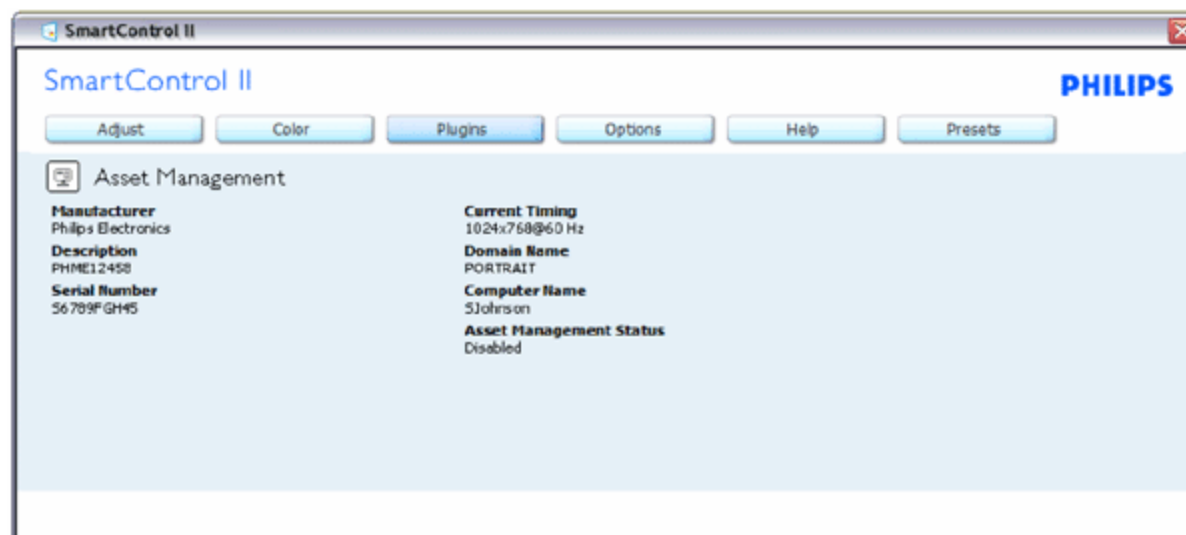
SmartControl II

SmartControl II

PHILIPS

Adjust Color Plugins Options Help Presets

Asset Management

Manufacturer
Philips Electronics

Description
PHME12458

Serial Number
56789FGH45

Current Timing
1024x768@60 Hz

Domain Name
PORTRAIT

Computer Name
SJohnson

Asset Management Status
Disabled